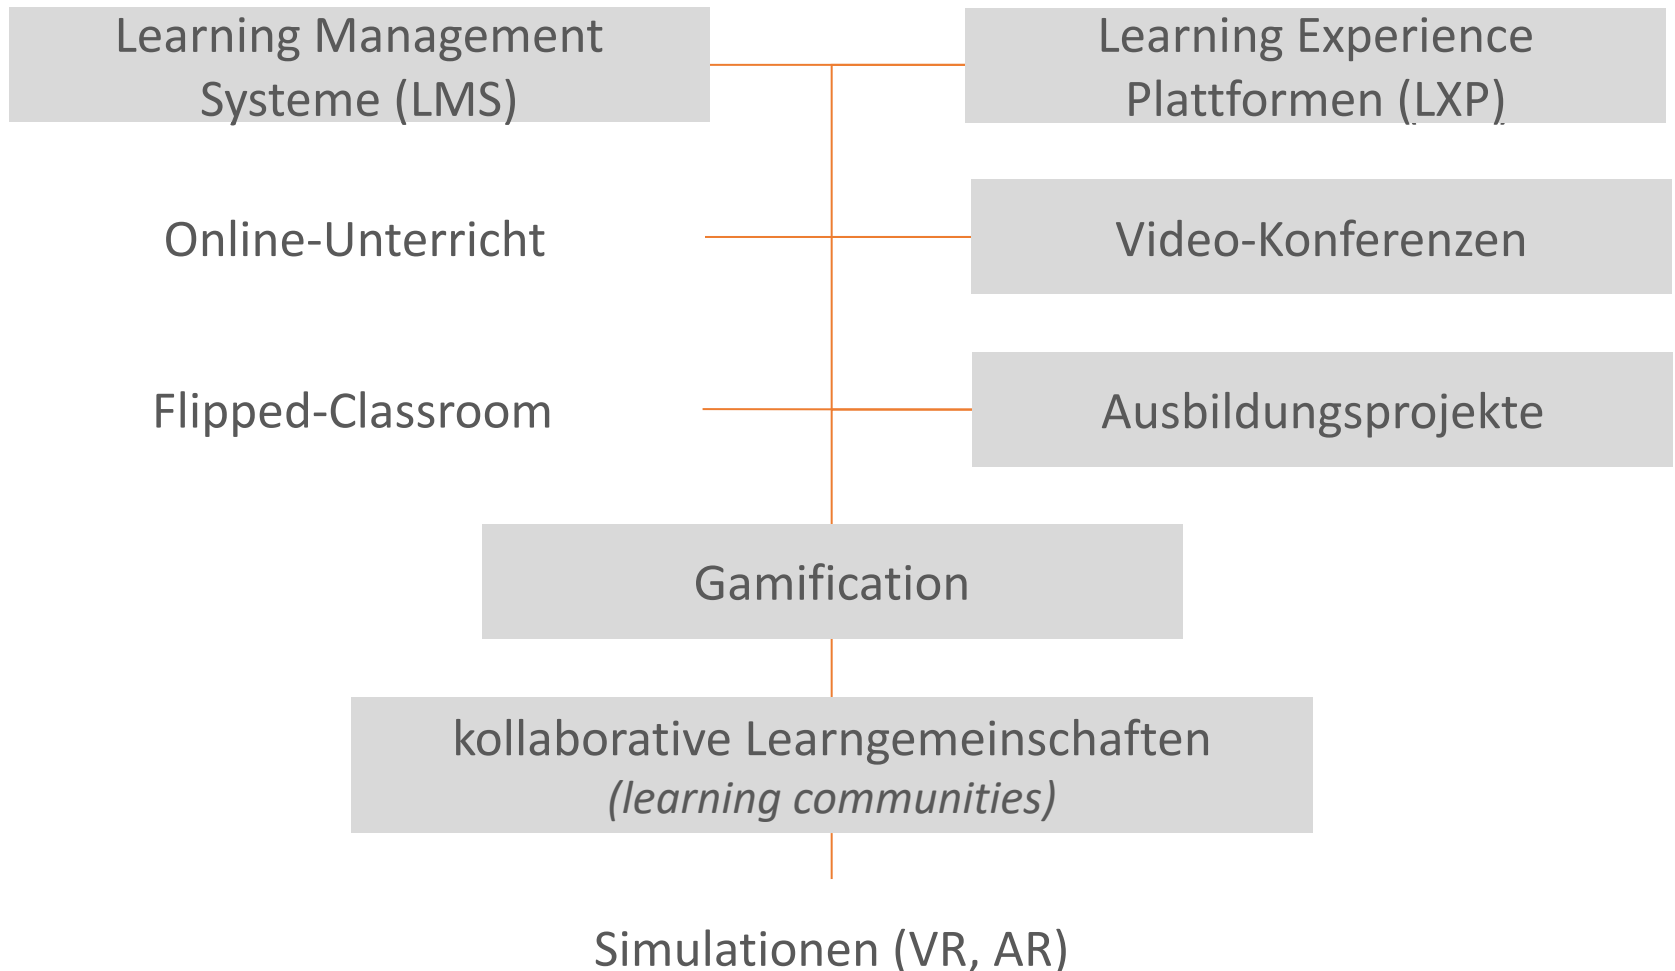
Learning Management Systeme (LMS)

Learning Experience Plattformen (LXP)

Online-Unterricht

Video-Konferenzen

Flipped-Classroom

Ausbildungsprojekte

Gamification

kollaborative Learngemeinschaften
*(learning communities)*

Simulationen (VR, AR)